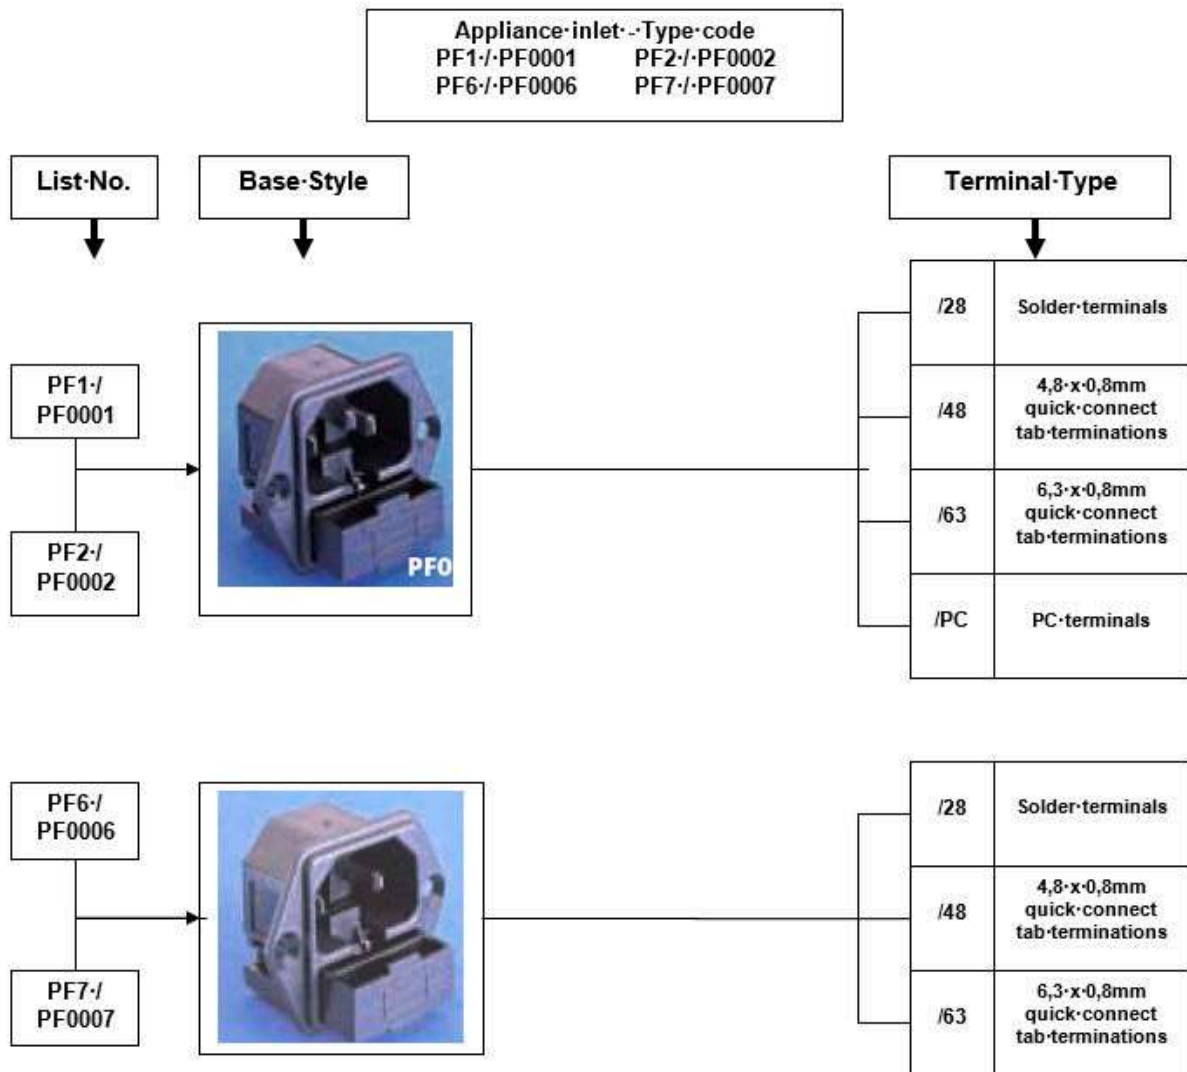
Appliance·inlet·-·Type·code
PF1·/·PF0001 PF2·/·PF0002
PF6·/·PF0006 PF7·/·PF0007

List·No.

Base·Style

Terminal·Type

PF1·/
PF0001

PF2·/
PF0002

PF0

| /28 | Solder·terminals |
|---|---|
| /48 | 4,8·x·0,8mm quick·connect tab·terminations |
| /63 | 6,3·x·0,8mm quick·connect tab·terminations |
| /PC | PC·terminals |

PF6·/
PF0006

PF7·/
PF0007

| /28 | Solder·terminals |
|---|---|
| /48 | 4,8·x·0,8mm quick·connect tab·terminations |
| /63 | 6,3·x·0,8mm quick·connect tab·terminations |